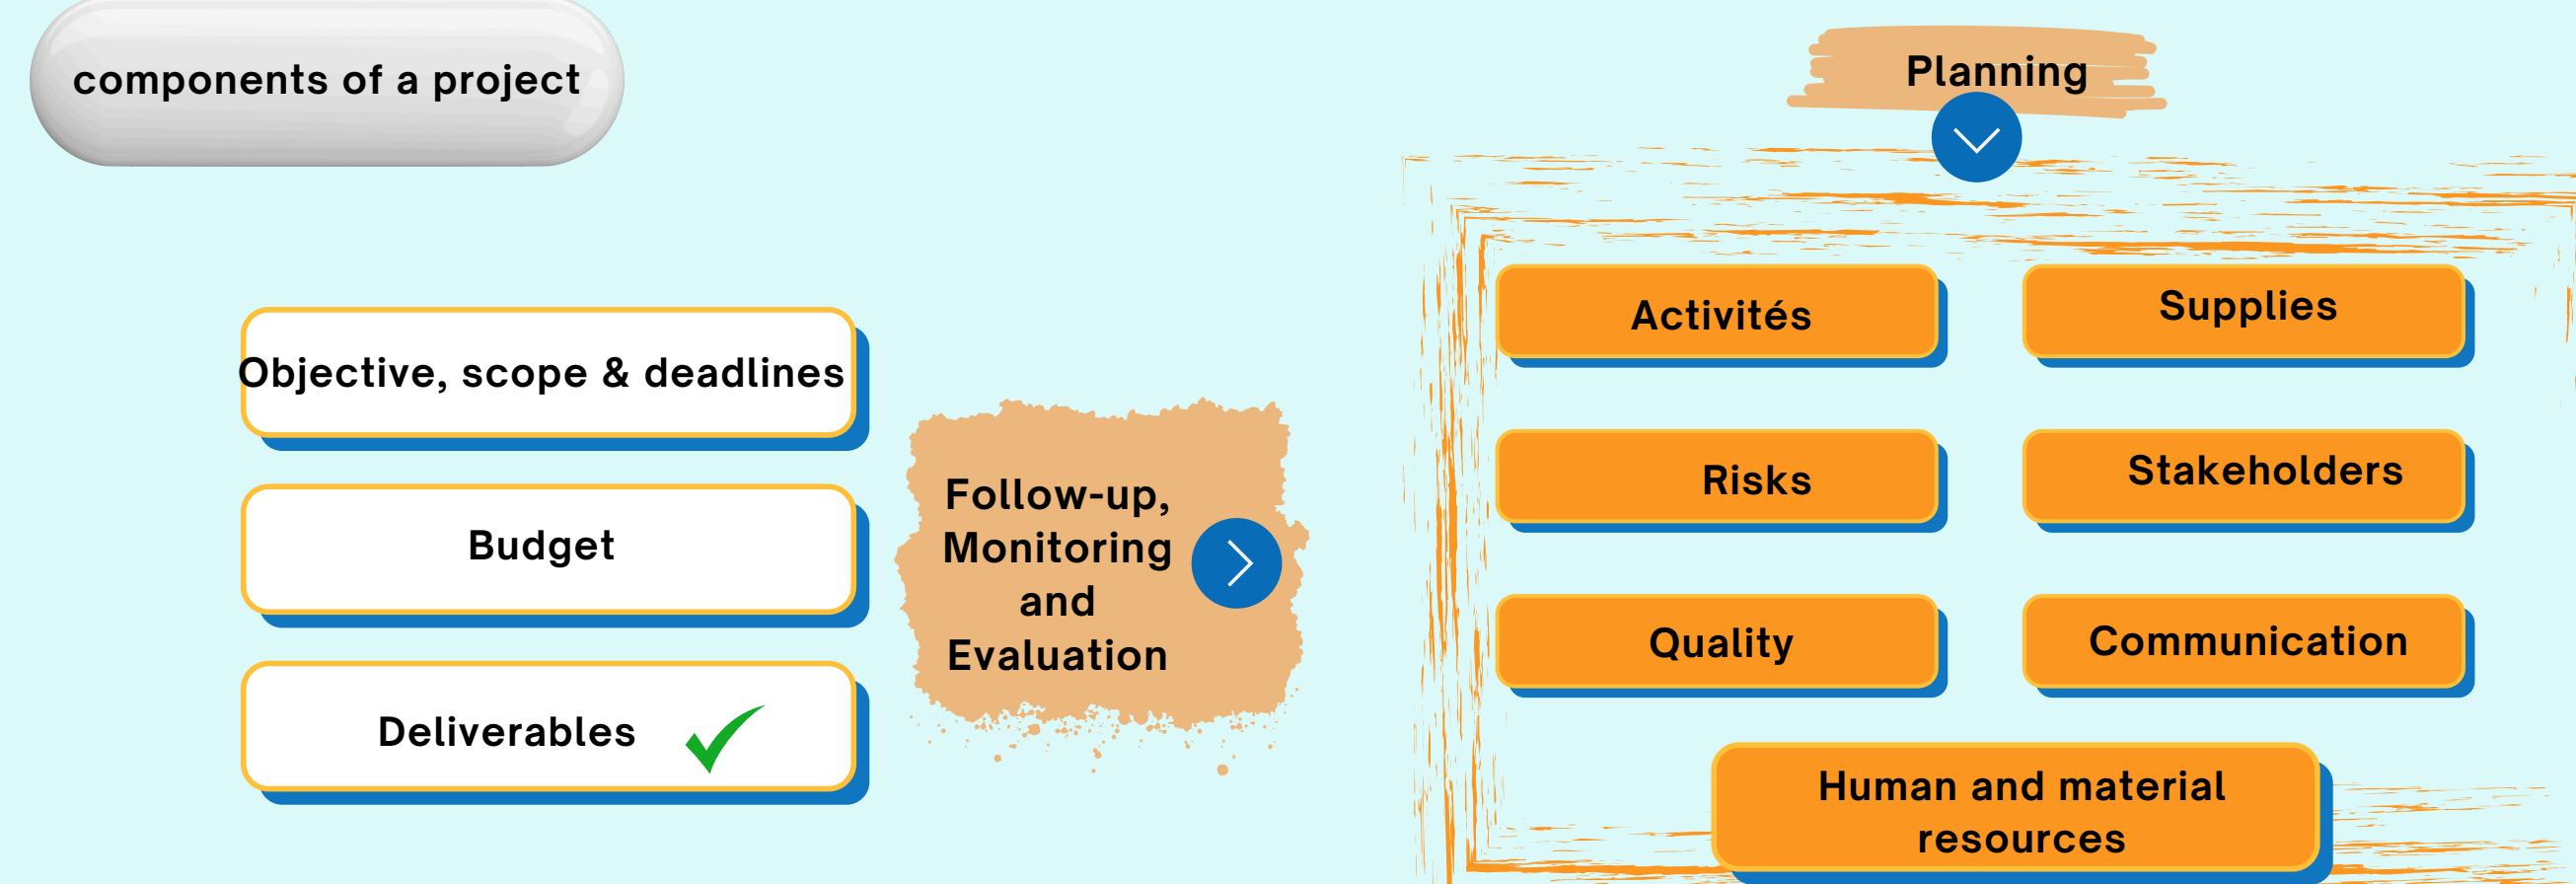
components of a project

Objective, scope & deadlines

Budget

Deliverables

Follow-up, Monitoring and Evaluation

Planning

Activités

Supplies

Risks

Stakeholders

Quality

Communication

Human and material resources